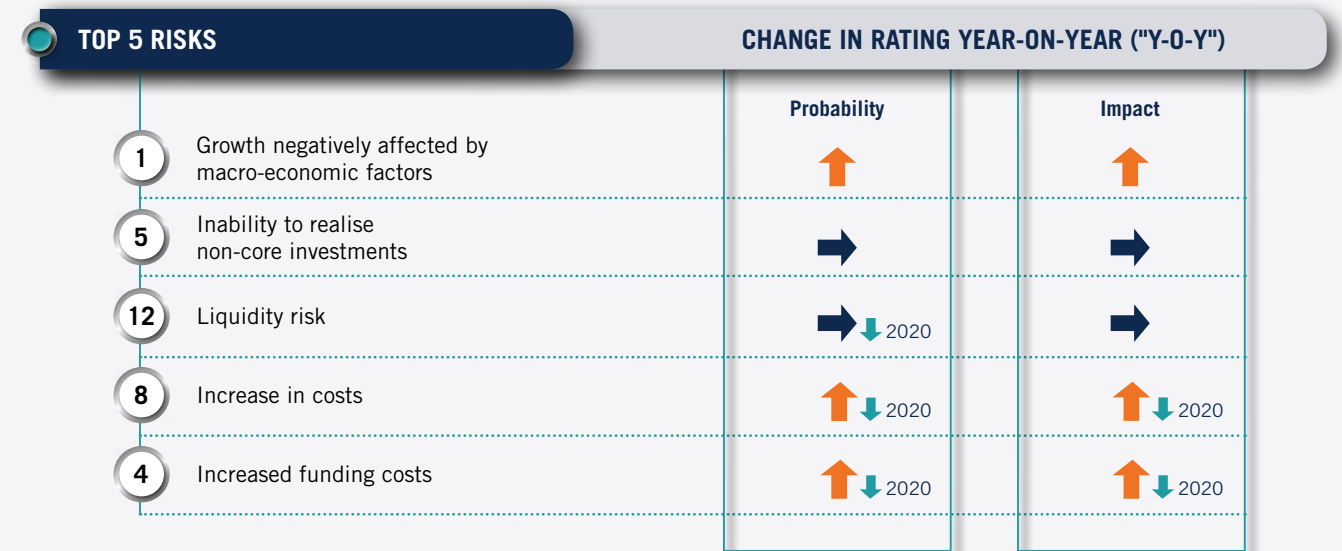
TOP 5 RISKS

CHANGE IN RATING YEAR-ON-YEAR ("Y-O-Y")

| | | Probability | Impact |
|---|---|---|---|
| 1 | Growth negatively affected by macro-economic factors | | |
| 5 | Inability to realise non-core investments | | |
| 12 | Liquidity risk | 2020 | |
| 8 | Increase in costs | 2020 | 2020 |
| 4 | Increased funding costs | 2020 | 2020 |